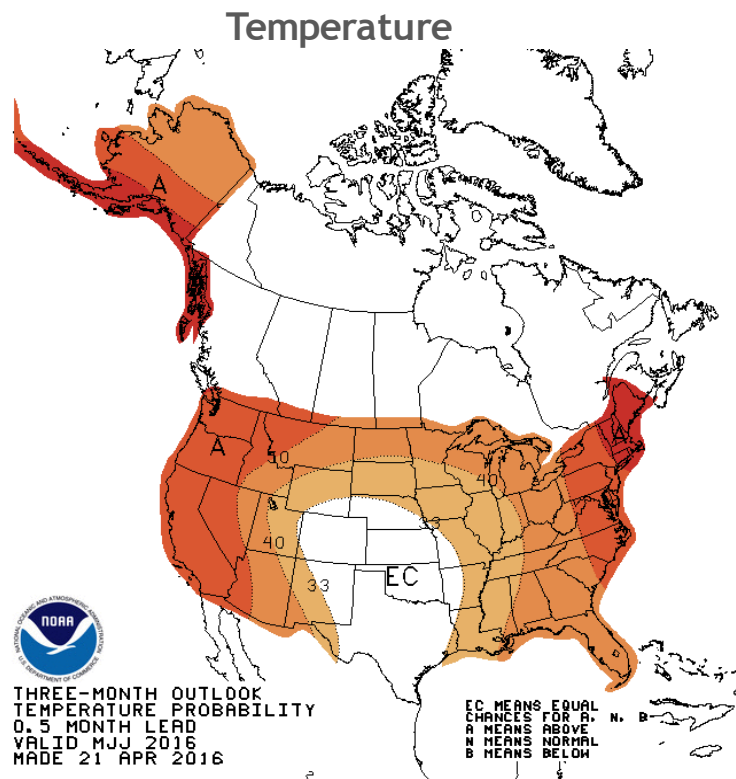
Temperature

A

A

50

40

40

33

EC

33

A

NOAA

NATIONAL OCEANIC AND ATMOSPHERIC ADMINISTRATION

U.S. DEPARTMENT OF COMMERCE

THREE-MONTH OUTLOOK
TEMPERATURE PROBABILITY
0.5 MONTH LEAD
VALID MJJ 2016
MADE 21 APR 2016

EC MEANS EQUAL
CHANCES FOR A, N, B
A MEANS ABOVE
N MEANS NORMAL
B MEANS BELOW